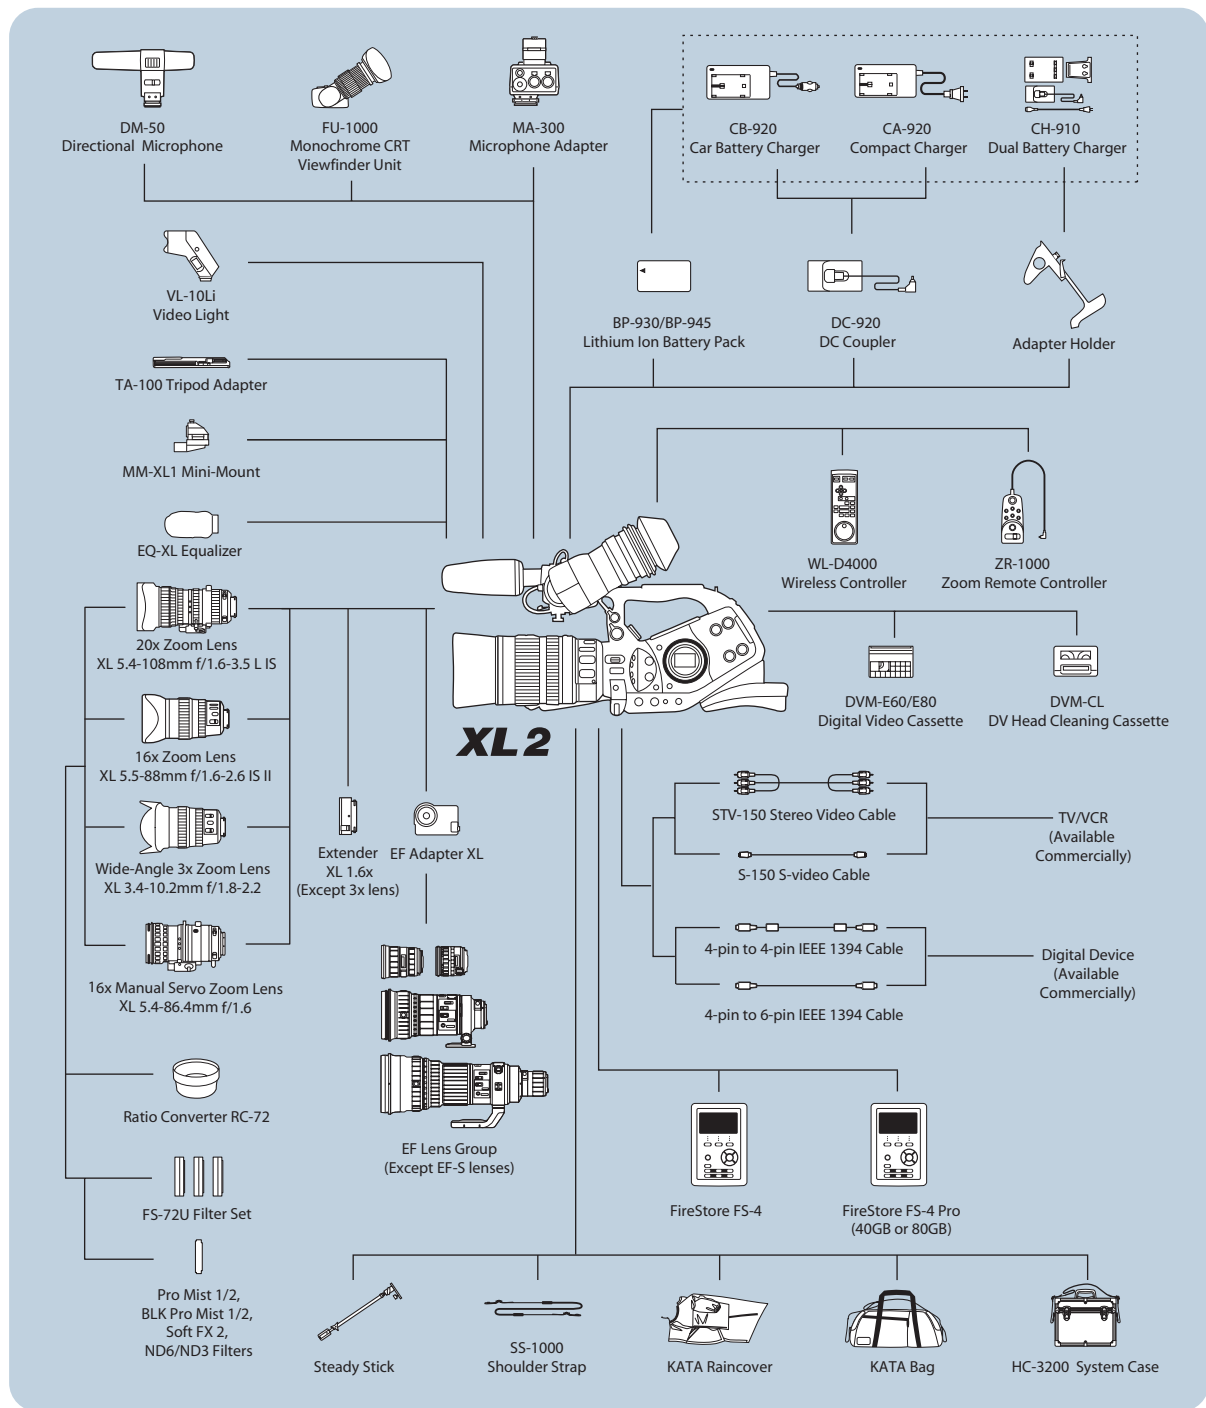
DM-50
Directional Microphone

FU-1000
Monochrome CRT
Viewfinder Unit

MA-300
Microphone Adapter

CB-920
Car Battery Charger

CA-920
Compact Charger

CH-910
Dual Battery Charger

VL-10Li
Video Light

BP-930/BP-945
Lithium Ion Battery Pack

DC-920
DC Coupler

Adapter Holder

TA-100 Tripod Adapter

MM-XL1 Mini-Mount

EQ-XL Equalizer

WL-D4000
Wireless Controller

ZR-1000
Zoom Remote Controller

20x Zoom Lens
XL 5.4-108mm f/1.6-3.5 L IS

XL 2

DVM-E60/E80
Digital Video Cassette

DVM-CL
DV Head Cleaning Cassette

16x Zoom Lens
XL 5.5-88mm f/1.6-2.6 IS II

STV-150 Stereo Video Cable

TV/VCR
(Available
Commercially)

Wide-Angle 3x Zoom Lens
XL 3.4-10.2mm f/1.8-2.2

Extender
XL 1.6x
(Except 3x lens)

EF Adapter XL

S-150 S-video Cable

4-pin to 4-pin IEEE 1394 Cable

Digital Device
(Available
Commercially)

16x Manual Servo Zoom Lens
XL 5.4-86.4mm f/1.6

4-pin to 6-pin IEEE 1394 Cable

Ratio Converter RC-72

EF Lens Group
(Except EF-S lenses)

FireStore FS-4

FireStore FS-4 Pro
(40GB or 80GB)

FS-72U Filter Set

Pro Mist 1/2,
BLK Pro Mist 1/2,
Soft FX 2,
ND6/ND3 Filters

Steady Stick

SS-1000
Shoulder Strap

KATA Raincover

KATA Bag

HC-3200 System Case